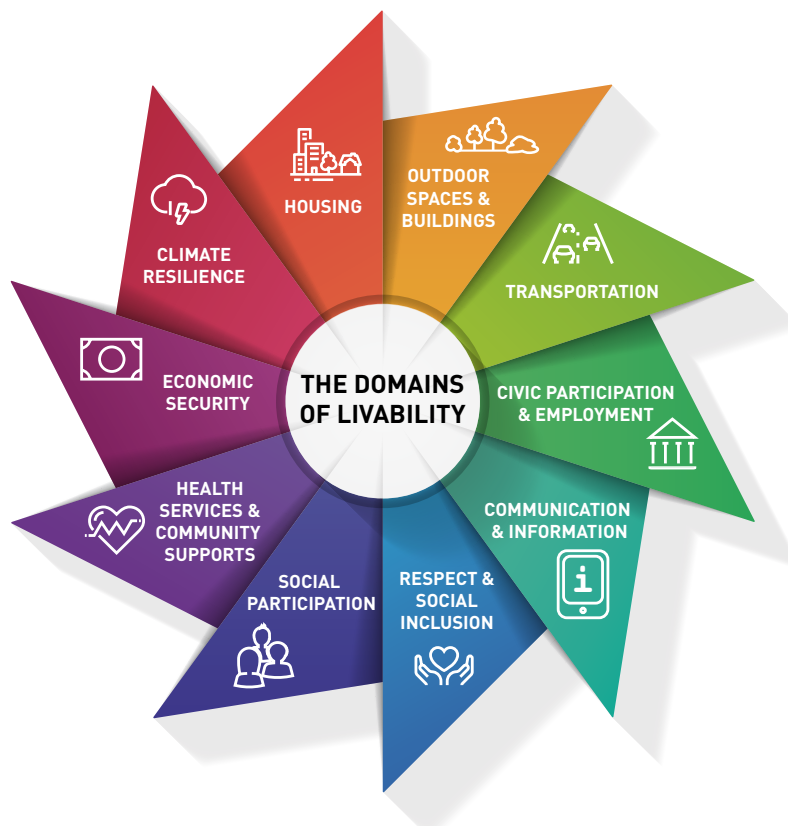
THE DOMAINS OF LIVABILITY

HOUSING

OUTDOOR SPACES & BUILDINGS

TRANSPORTATION

CIVIC PARTICIPATION & EMPLOYMENT

COMMUNICATION & INFORMATION

RESPECT & SOCIAL INCLUSION

SOCIAL PARTICIPATION

HEALTH SERVICES & COMMUNITY SUPPORTS

ECONOMIC SECURITY

CLIMATE RESILIENCE